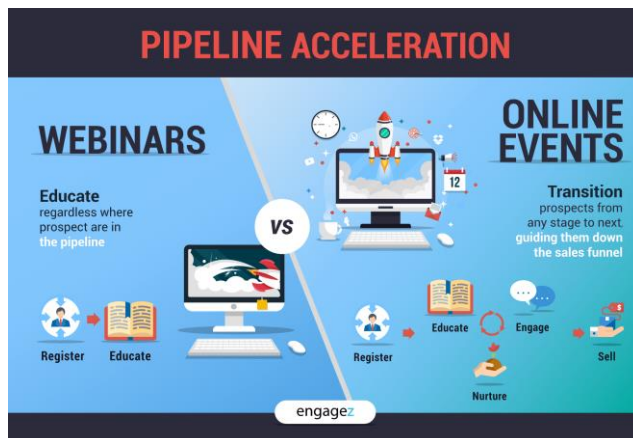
PIPELINE ACCELERATION

WEBINARS

Educate regardless where prospect are in the pipeline

Register

Educate

VS

12

ONLINE EVENTS

Transition prospects from any stage to next, guiding them down the sales funnel

Register

Educate

Engage

Nurture

Sell

engagez